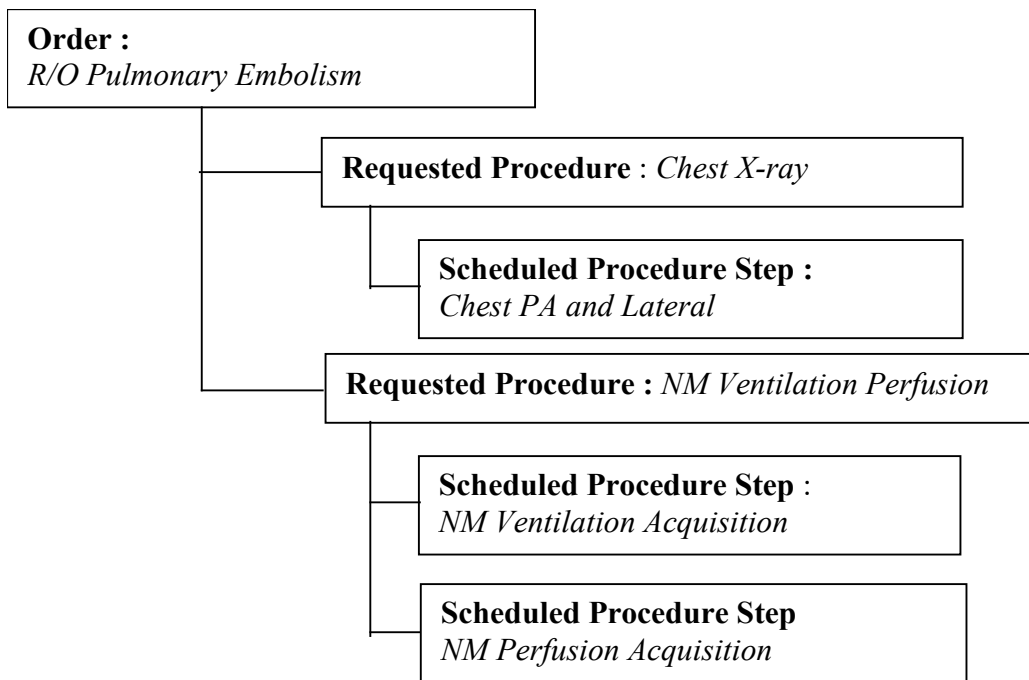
**Order :**
*R/O Pulmonary Embolism*

**Requested Procedure** : *Chest X-ray*

**Scheduled Procedure Step :**
*Chest PA and Lateral*

**Requested Procedure :** *NM Ventilation Perfusion*

**Scheduled Procedure Step** :
*NM Ventilation Acquisition*

**Scheduled Procedure Step**
*NM Perfusion Acquisition*